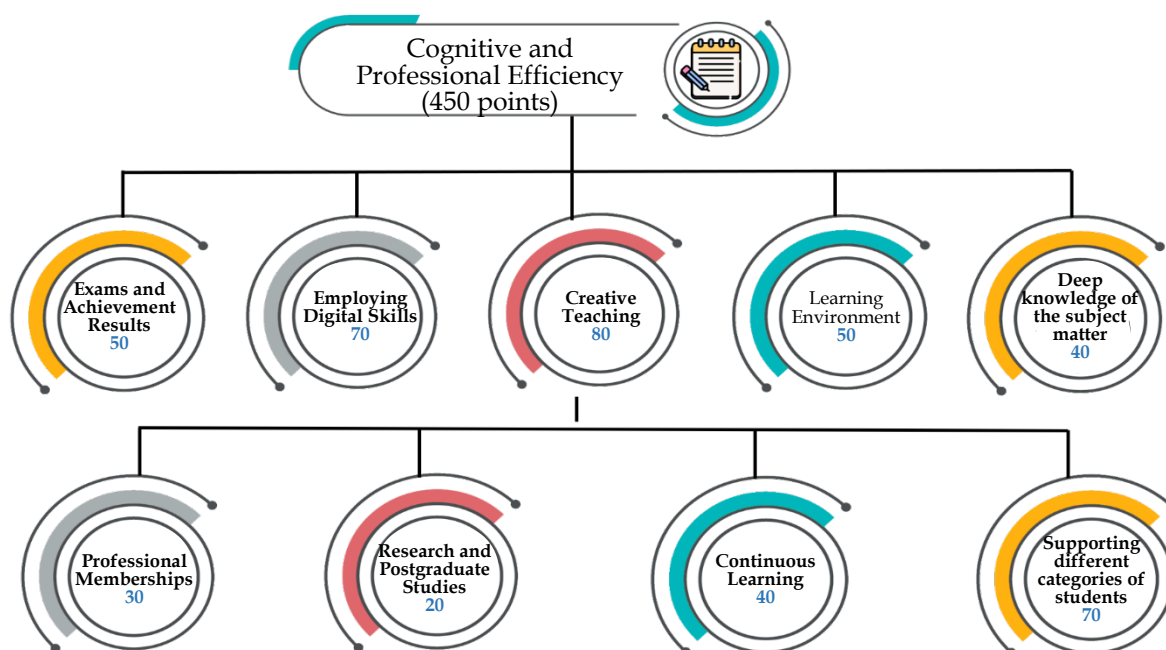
Cognitive and Professional Efficiency (450 points)

Exams and Achievement Results
50

Employing Digital Skills
70

Creative Teaching
80

Learning Environment
50

Deep knowledge of the subject matter
40

Professional Memberships
30

Research and Postgraduate Studies
20

Continuous Learning
40

Supporting different categories of students
70